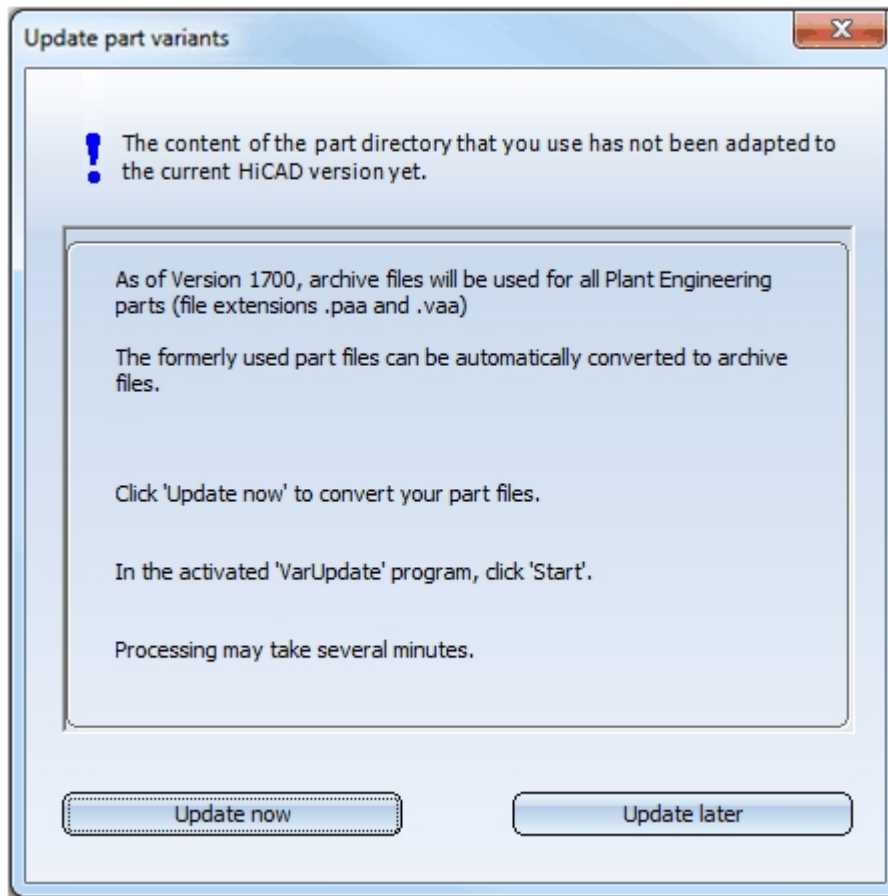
Update part variants

X

!

The content of the part directory that you use has not been adapted to the current HiCAD version yet.

As of Version 1700, archive files will be used for all Plant Engineering parts (file extensions .paa and .vaa)

The formerly used part files can be automatically converted to archive files.

Click 'Update now' to convert your part files.

In the activated 'VarUpdate' program, click 'Start'.

Processing may take several minutes.

Update now

Update later